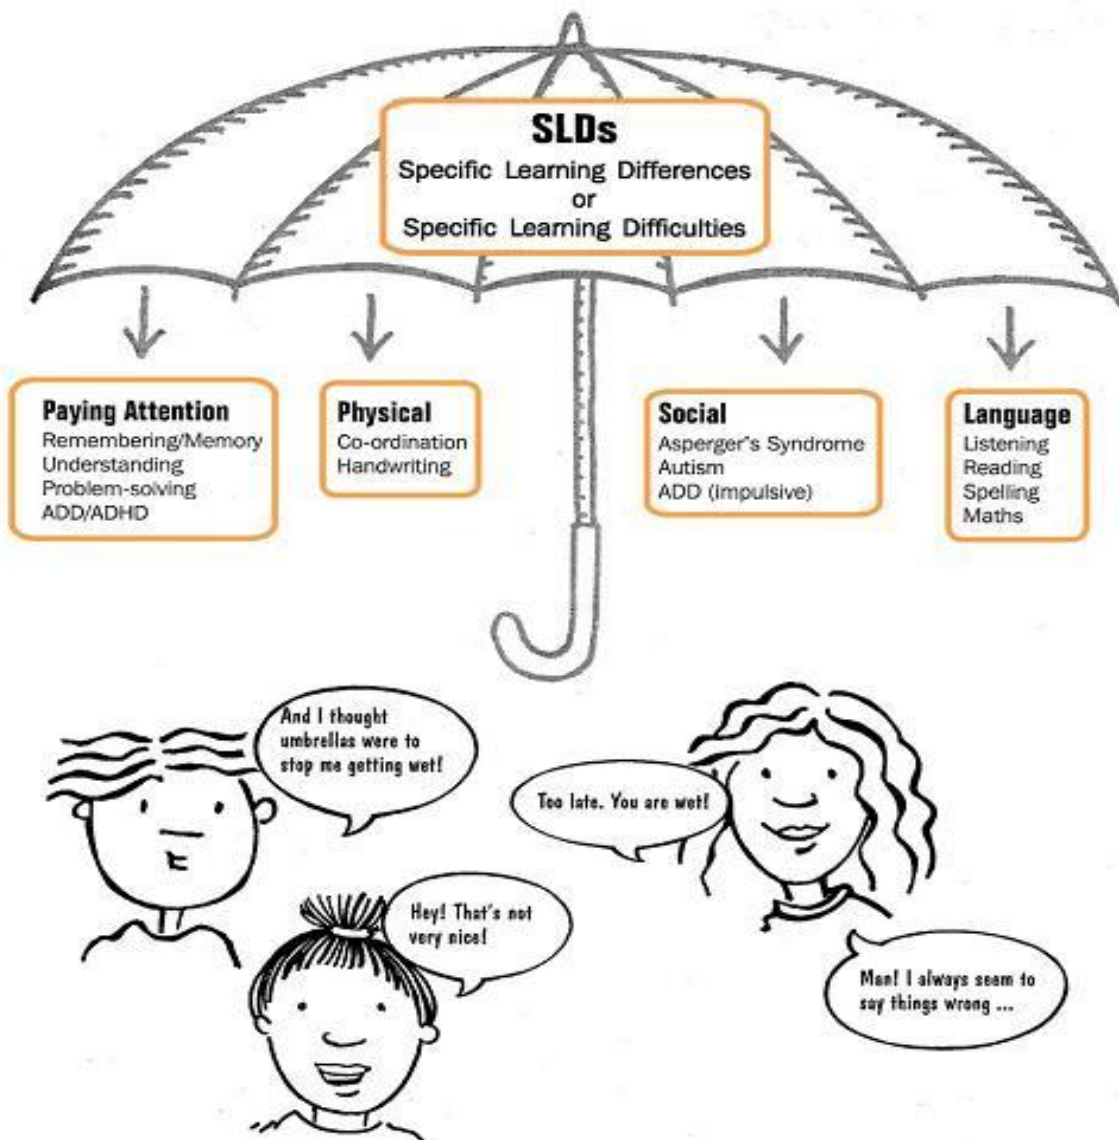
SLDs
Specific Learning Differences
or
Specific Learning Difficulties

Paying Attention
Remembering/Memory
Understanding
Problem-solving
ADD/ADHD

Physical
Co-ordination
Handwriting

Social
Asperger's Syndrome
Autism
ADD (Impulsive)

Language
Listening
Reading
Spelling
Maths

And I thought umbrellas were to stop me getting wet!

Too late. You are wet!

Hey! That's not very nice!

Man! I always seem to say things wrong ...